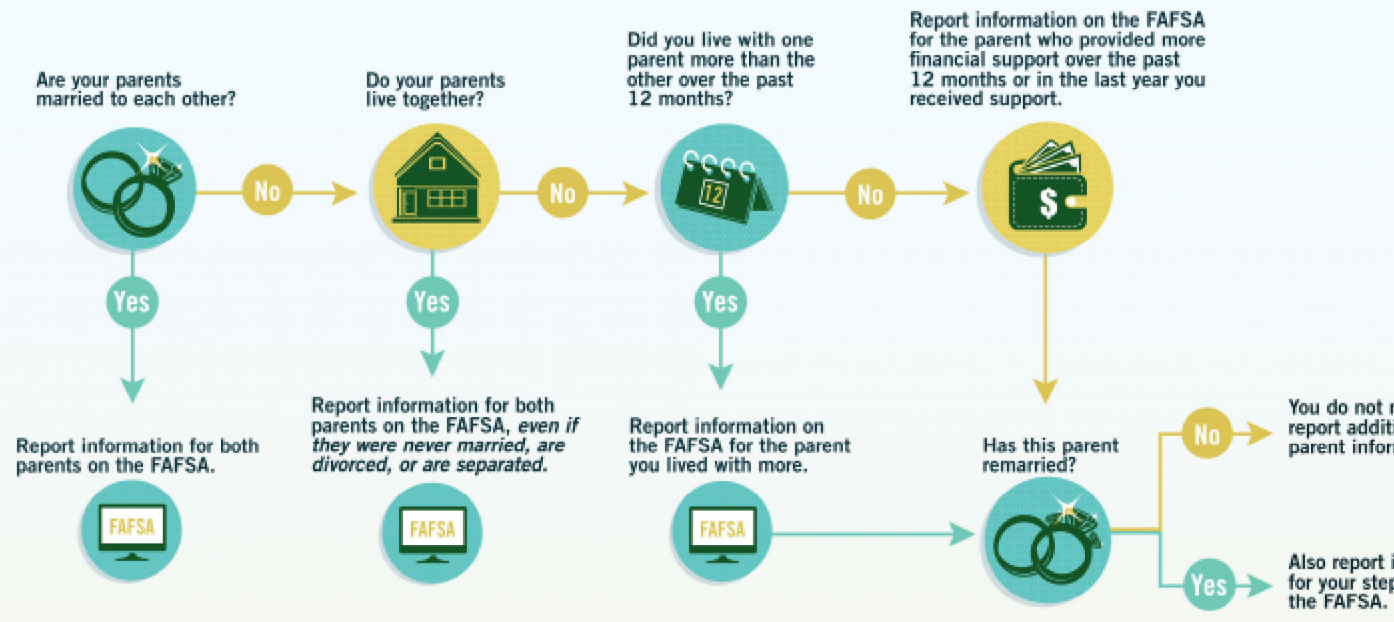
Are your parents married to each other?

No

Do your parents live together?

No

Did you live with one parent more than the other over the past 12 months?

12

No

Report information on the FAFSA for the parent who provided more financial support over the past 12 months or in the last year you received support.

$

Yes

Report information for both parents on the FAFSA.

FAFSA

Yes

Report information for both parents on the FAFSA, *even if they were never married, are divorced, or are separated.*

FAFSA

Yes

Report information on the FAFSA for the parent you lived with more.

FAFSA

Has this parent remarried?

No

You do not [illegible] report additi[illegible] parent infor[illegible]

Yes

Also report i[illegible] for your step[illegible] the FAFSA.